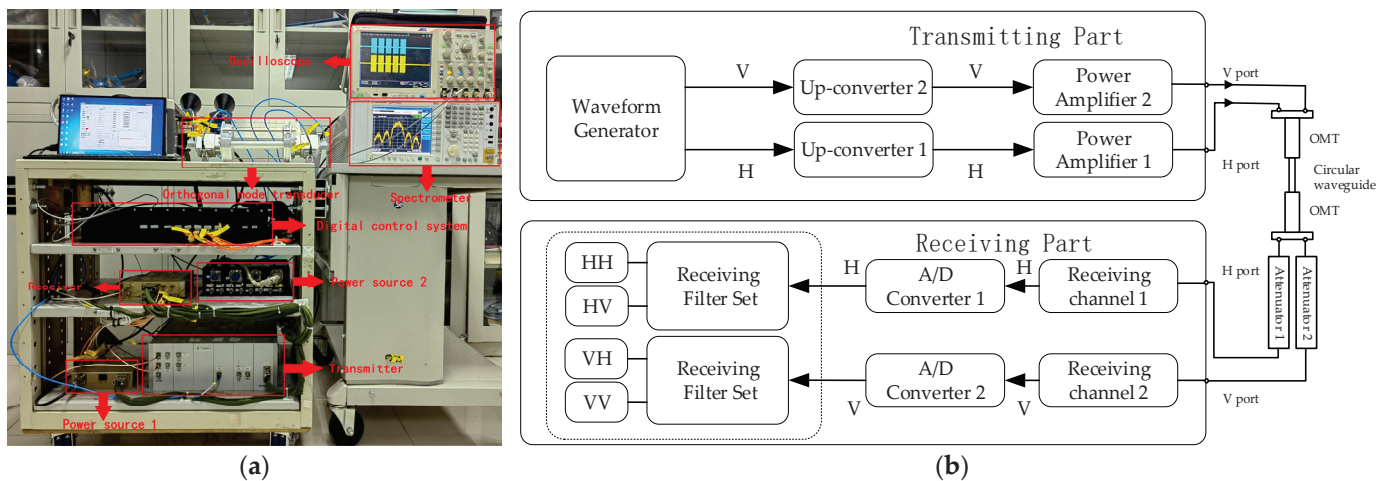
Oscilloscope

Orthogonal mode transducer

Spectrometer

Digital control system

Receiver

Power source 2

Transmitter

Power source 1

(a)

Transmitting Part

Waveform Generator

V

Up-converter 2

V

Power Amplifier 2

V port

H

Up-converter 1

H

Power Amplifier 1

H port

OMT

Circular waveguide

OMT

Receiving Part

HH

HV

Receiving Filter Set

H

A/D Converter 1

H

Receiving channel 1

H port

Attenuator 1

Attenuator 2

VH

VV

Receiving Filter Set

V

A/D Converter 2

V

Receiving channel 2

V port

(b)